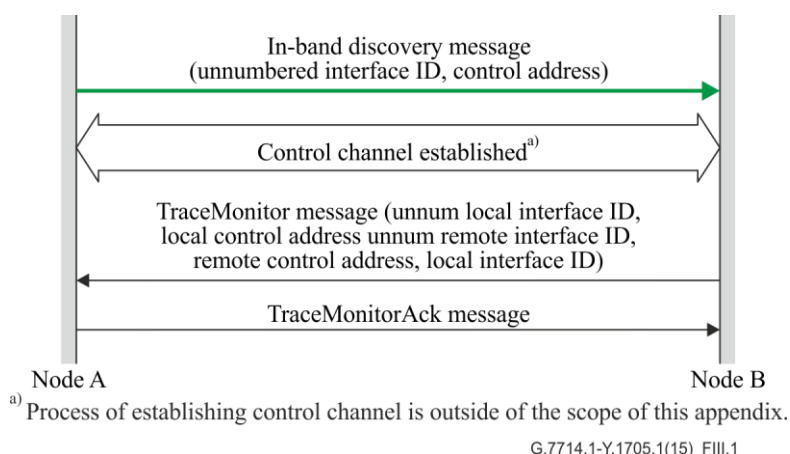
In-band discovery message
(unnumbered interface ID, control address)

Control channel established$^{a)}$

TraceMonitor message (unnum local interface ID,
local control address unnum remote interface ID,
remote control address, local interface ID)

TraceMonitorAck message

Node A

Node B

$^{a)}$ Process of establishing control channel is outside of the scope of this appendix.

G.7714.1-Y.1705.1(15)_FIII.1